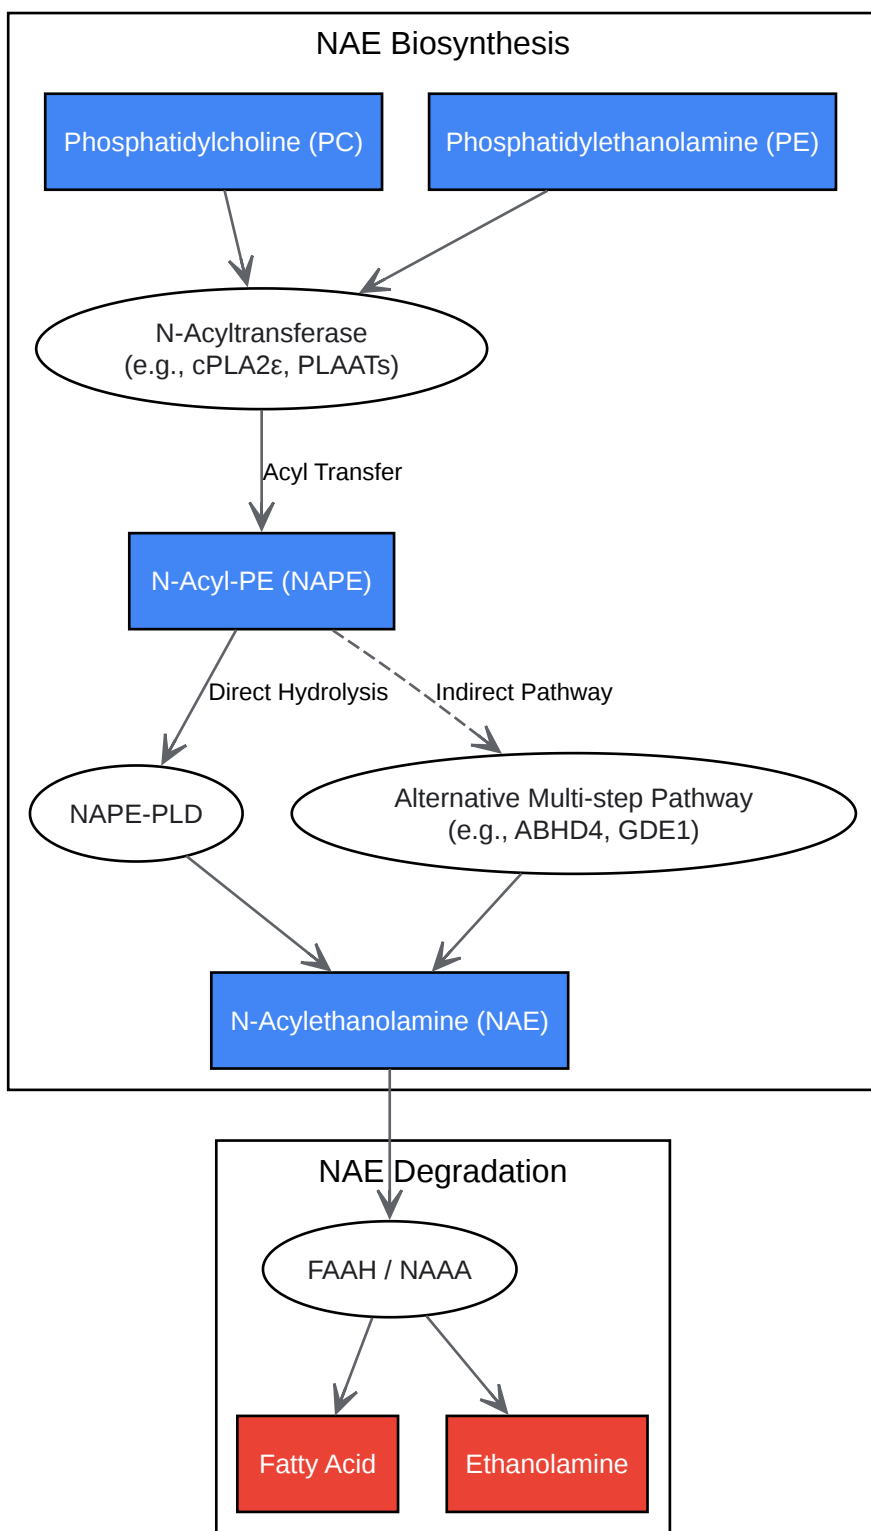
NAE Biosynthesis

Phosphatidylcholine (PC)

Phosphatidylethanolamine (PE)

N-Acyltransferase
(e.g., cPLA2ε, PLAATs)

Acyl Transfer

N-Acyl-PE (NAPE)

Direct Hydrolysis

Indirect Pathway

NAPE-PLD

Alternative Multi-step Pathway
(e.g., ABHD4, GDE1)

N-Acylethanolamine (NAE)

NAE Degradation

FAAH / NAAA

Fatty Acid

Ethanolamine